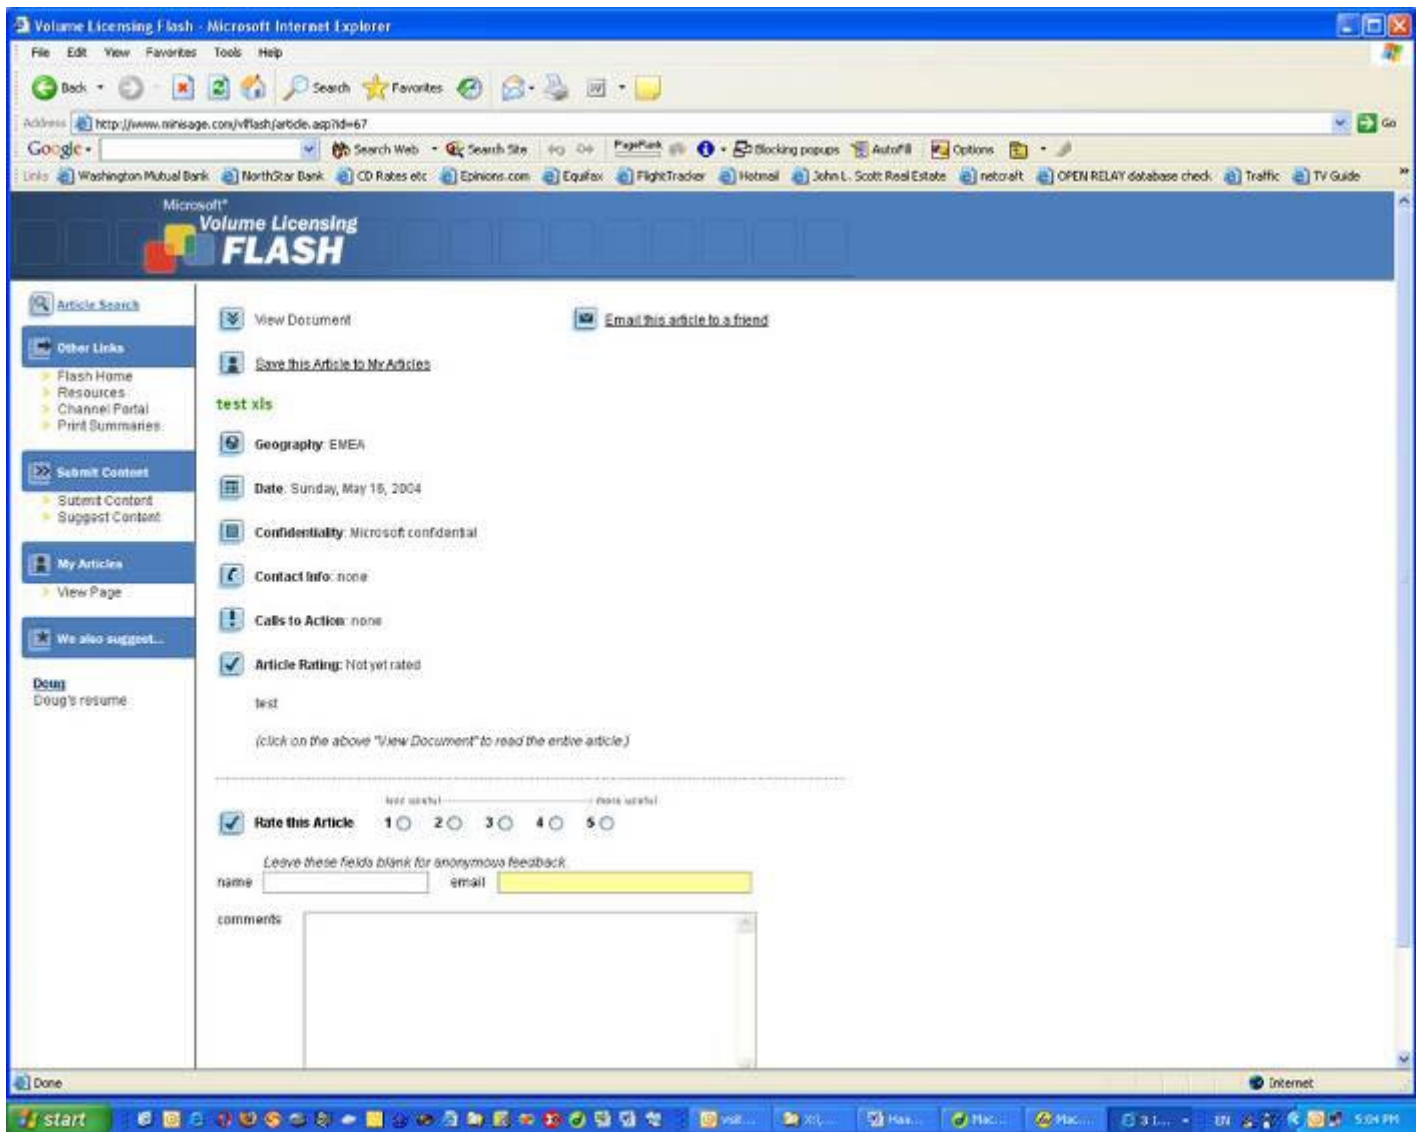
Volume Licensing Flash - Microsoft Internet Explorer

File Edit View Favorites Tools Help

Back Search Favorites

Address http://www.minisage.com/vlflash/article.asp?id=67 Go

Google Search Web Search Site PageRank Blocking popups AutoFill Options

Links Washington Mutual Bank NorthStar Bank CD Rates etc Epinions.com Equifax FlightTracker Hotmail John L. Scott Real Estate netcraft OPEN RELAY database check Traffic TV Guide

Microsoft
Volume Licensing
FLASH

Article Search

Other Links
Flash Home
Resources
Channel Portal
Print Summaries

Submit Content
Submit Content
Suggest Content

My Articles
View Page

We also suggest...

Doug
Doug's resume

View Document

Email this article to a friend

Save this Article to My Articles

test xls

Geography: EMEA

Date: Sunday, May 16, 2004

Confidentiality: Microsoft confidential

Contact Info: none

Calls to Action: none

Article Rating: Not yet rated

test

(click on the above "View Document" to read the entire article.)

less useful more useful

Rate this Article 1 2 3 4 5

Leave these fields blank for anonymous feedback

name email

comments

Done

Internet

start

5:04 PM